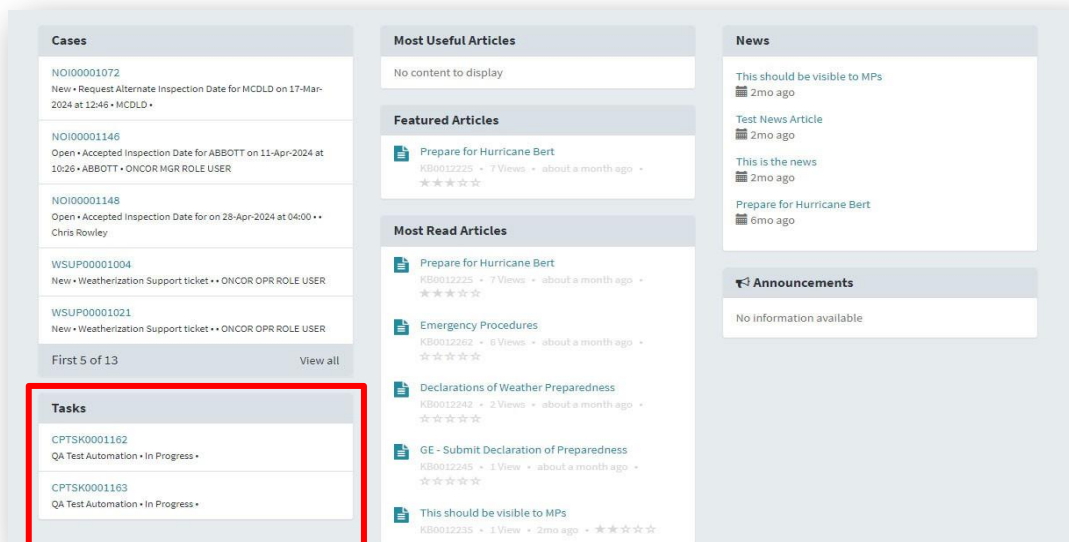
Cases

NOI00001072
New • Request Alternate Inspection Date for MCDLD on 17-Mar-2024 at 12:46 • MCDLD •

NOI00001146
Open • Accepted Inspection Date for ABBOTT on 11-Apr-2024 at 10:26 • ABBOTT • ONCOR MGR ROLE USER

NOI00001148
Open • Accepted Inspection Date for on 28-Apr-2024 at 04:00 • • Chris Rowley

WSUP00001004
New • Weatherization Support ticket • • ONCOR OPR ROLE USER

WSUP00001021
New • Weatherization Support ticket • • ONCOR OPR ROLE USER

First 5 of 13
View all

Tasks

CPTSK0001162
QA Test Automation • In Progress •

CPTSK0001163
QA Test Automation • In Progress •

Most Useful Articles

No content to display

Featured Articles

Prepare for Hurricane Bert
KB0012225 • 7 Views • about a month ago •

Most Read Articles

Prepare for Hurricane Bert
KB0012225 • 7 Views • about a month ago •

Emergency Procedures
KB0012262 • 6 Views • about a month ago •

Declarations of Weather Preparedness
KB0012242 • 2 Views • about a month ago •

GE - Submit Declaration of Preparedness
KB0012245 • 1 View • about a month ago •

This should be visible to MPs
KB0012235 • 1 View • 2mo ago •

News

This should be visible to MPs
2mo ago

Test News Article
2mo ago

This is the news
2mo ago

Prepare for Hurricane Bert
6mo ago

Announcements

No information available